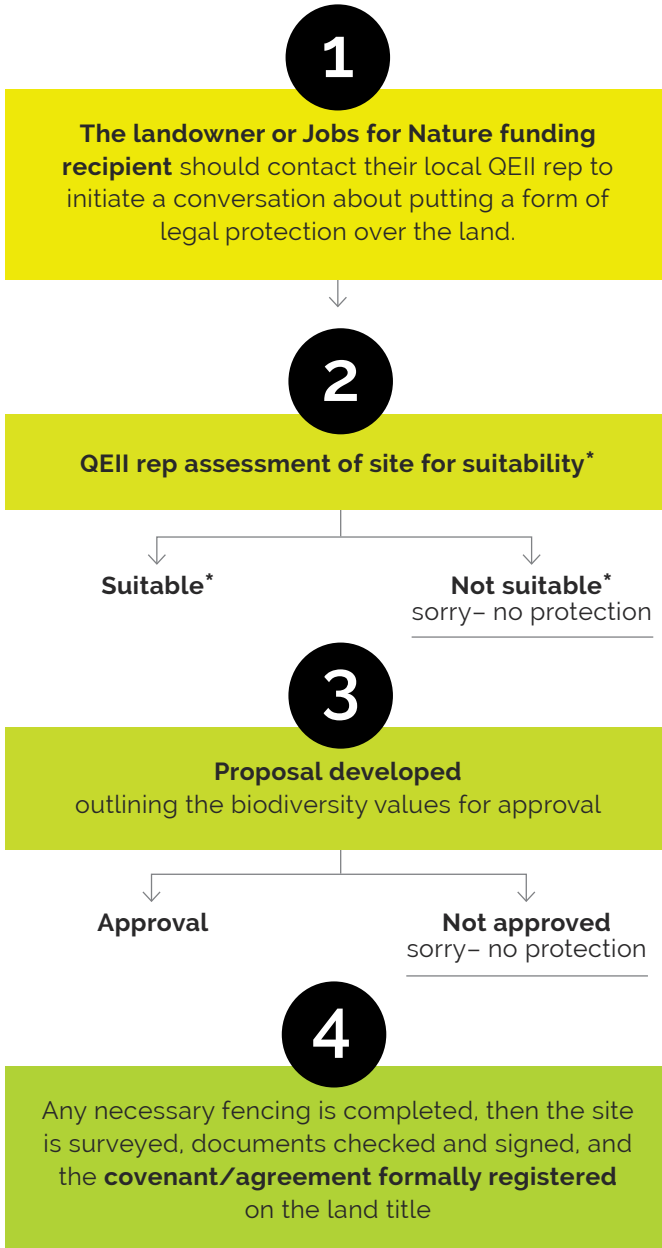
1

**The landowner or Jobs for Nature funding recipient** should contact their local QEII rep to initiate a conversation about putting a form of legal protection over the land.

2

**QEII rep assessment of site for suitability***

**Suitable***

**Not suitable***
sorry– no protection

3

**Proposal developed**
outlining the biodiversity values for approval

**Approval**

**Not approved**
sorry– no protection

4

Any necessary fencing is completed, then the site is surveyed, documents checked and signed, and the **covenant/agreement formally registered** on the land title